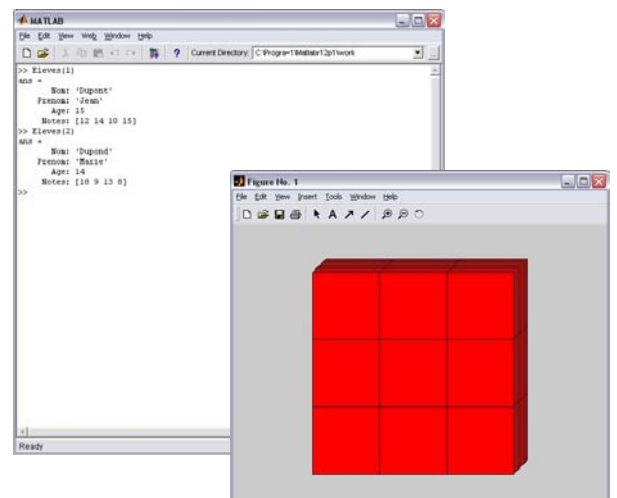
MATLAB

File Edit View Web Window Help

Current Directory: C:\Progra~1\Matlabr12p1\work

>> Eleves(1)
ans =
Nom: 'Dupont'
Prenom: 'Jean'
Age: 15
Notes: [12 14 10 15]
>> Eleves(2)
ans =
Nom: 'Dupond'
Prenom: 'Marie'
Age: 14
Notes: [18 9 13 8]
>>

Ready

Figure No. 1

File Edit View Insert Tools Window Help